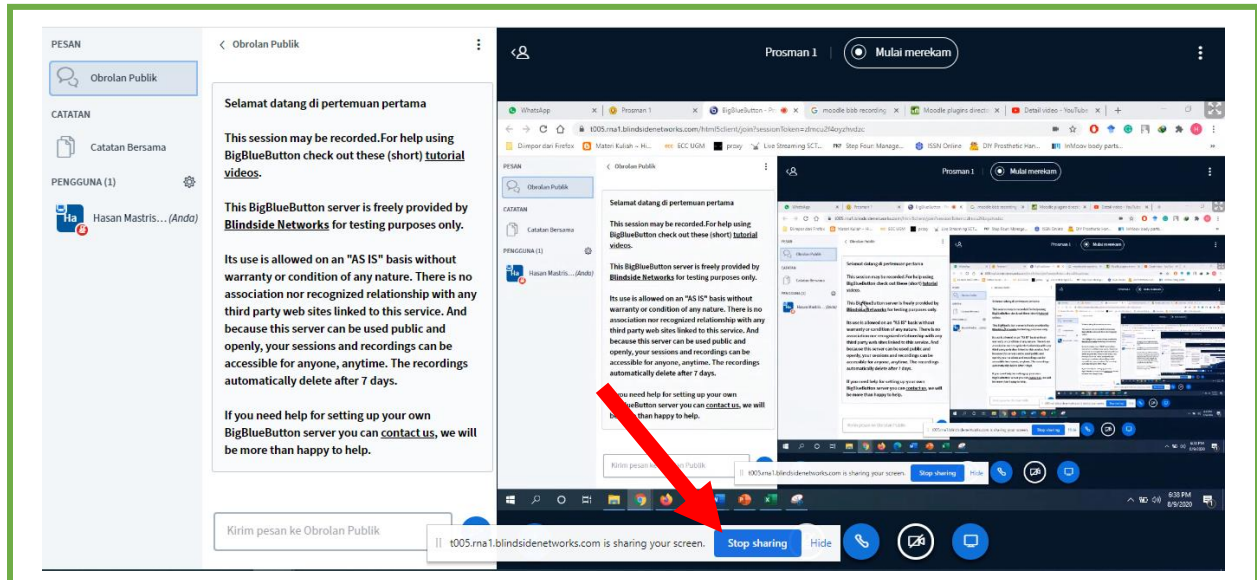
PESAN

Obrolan Publik

CATATAN

Catatan Bersama

PENGGUNA (1)

Ha Hasan Mastris... (Anda)

< Obrolan Publik

Selamat datang di pertemuan pertama

This session may be recorded.For help using BigBlueButton check out these (short) tutorial videos.

This BigBlueButton server is freely provided by Blindside Networks for testing purposes only.

Its use is allowed on an "AS IS" basis without warranty or condition of any nature. There is no association nor recognized relationship with any third party web sites linked to this service. And because this server can be used public and openly, your sessions and recordings can be accessible for anyone, anytime. The recordings automatically delete after 7 days.

If you need help for setting up your own BigBlueButton server you can contact us, we will be more than happy to help.

Kirim pesan ke Obrolan Publik

Prosman 1

Mulai merekam

WhatsApp | Prosman 1 | BigBlueButton - Pr | moodle bbb recording | Moodle plugins directo | Detail video - YouTube

t005.rna1.blindsidenetworks.com/html5client/join?sessionToken=zlmcu2f4oyzhxdzc

Dimpor dari Firefox | Materi Kuliah - H... | ECC UGM | proxy | Live Streaming SCT... | Step Four: Manage... | ISSN Online | DIY Prosthetic Han... | InMoov body parts...

t005.rna1.blindsidenetworks.com is sharing your screen.

Stop sharing

Hide

6:38 PM
8/9/2020

t005.rna1.blindsidenetworks.com is sharing your screen.

Stop sharing

Hide